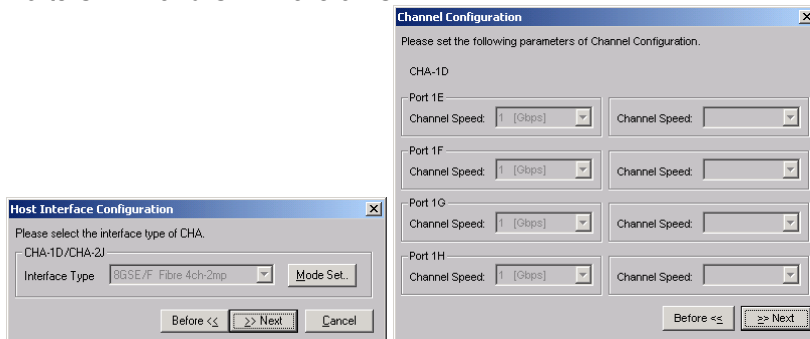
Host Interface Configuration

Please select the interface type of CHA.

CHA-1D/CHA-2J

Interface Type 8GSE/F Fibre 4ch-2mp

Mode Set..

Before << >> Next Cancel

Channel Configuration

Please set the following parameters of Channel Configuration.

CHA-1D

Port 1E

Channel Speed: 1 [Gbps] Channel Speed:

Port 1F

Channel Speed: 1 [Gbps] Channel Speed:

Port 1G

Channel Speed: 1 [Gbps] Channel Speed:

Port 1H

Channel Speed: 1 [Gbps] Channel Speed:

Before << >> Next